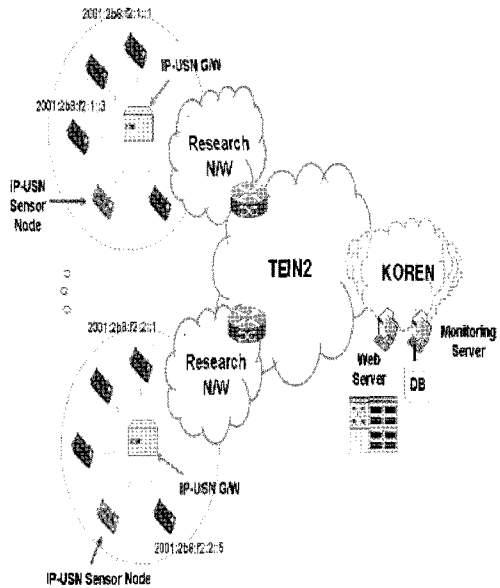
2001:2b8:f2:1::1

IP-USN G/W

2001:2b8:f2:1::3

Research N/W

IP-USN Sensor Node

TEIN2

KOREN

2001:2b8:f2:2::1

Research N/W

Web Server

Monitoring Server

DB

IP-USN G/W

2001:2b8:f2:2::5

IP-USN Sensor Node